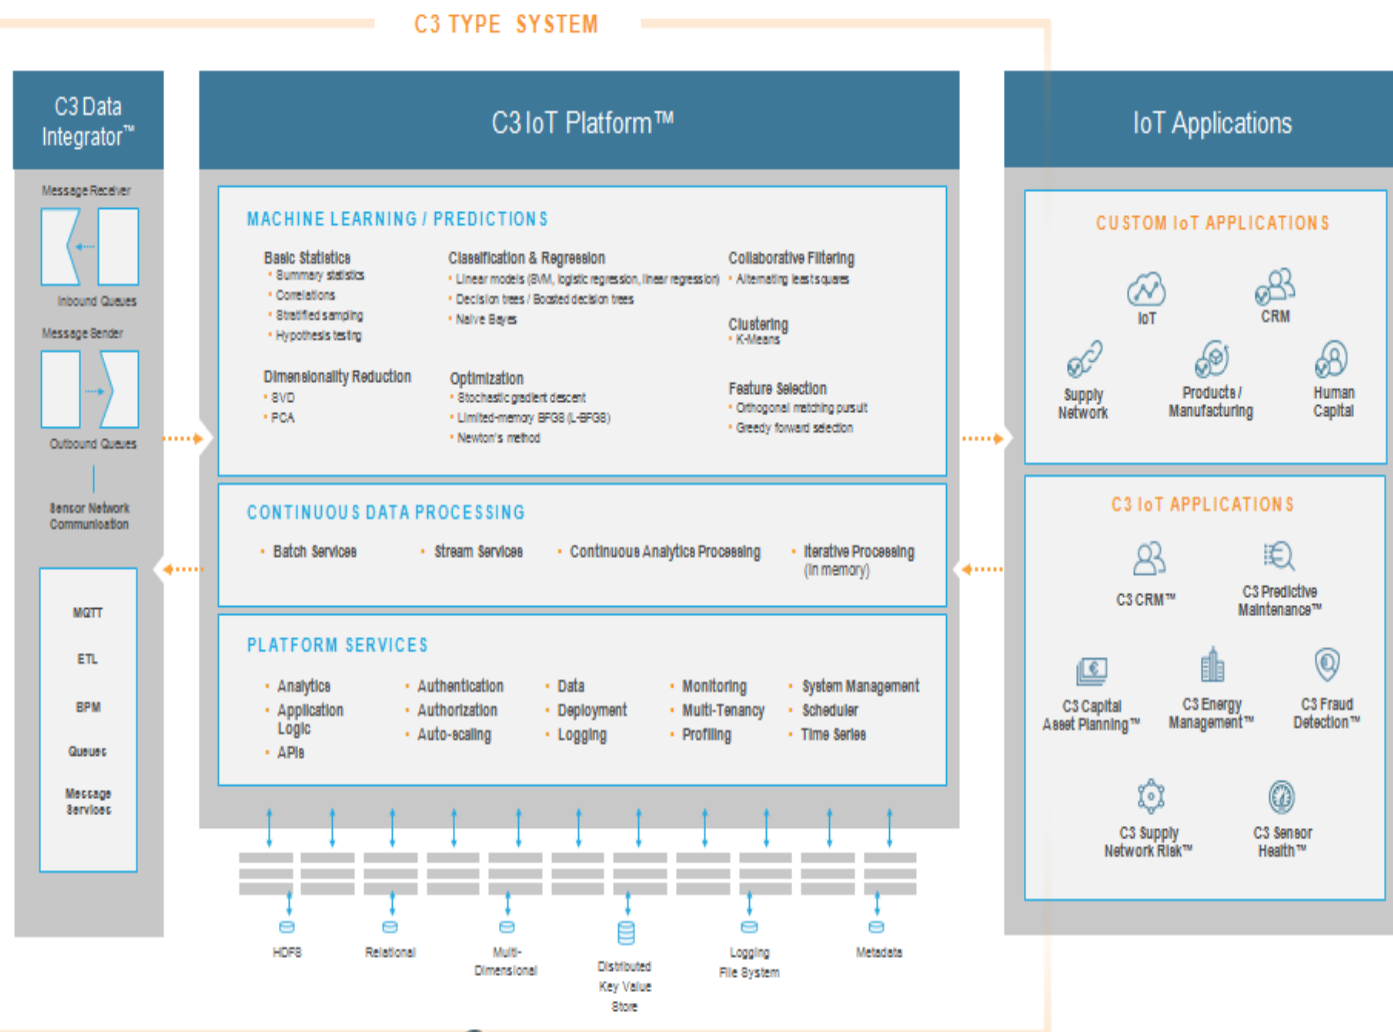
C3 TYPE SYSTEM

C3 Data Integrator™

Message Receiver

Inbound Queues

Message Sender

Outbound Queues

Sensor Network Communication

MQTT

ETL

BPM

Queues

Message Services

C3 IoT Platform™

MACHINE LEARNING / PREDICTIONS

Basic Statistics
- Summary statistics
- Correlations
- Stratified sampling
- Hypothesis testing

Dimensionality Reduction
- SVD
- PCA

Classification & Regression
- Linear models (SVM, logistic regression, linear regression)
- Decision trees / Boosted decision trees
- Naive Bayes

Optimization
- Stochastic gradient descent
- Limited-memory BFGS (L-BFGS)
- Newton's method

Collaborative Filtering
- Alternating least squares

Clustering
- K-Means

Feature Selection
- Orthogonal matching pursuit
- Greedy forward selection

CONTINUOUS DATA PROCESSING

- Batch Services
- Stream Services
- Continuous Analytics Processing
- Iterative Processing (In memory)

PLATFORM SERVICES

- Analytics
- Application Logic
- APIs
- Authentication
- Authorization
- Auto-scaling
- Data
- Deployment
- Logging
- Monitoring
- Multi-Tenancy
- Profiling
- System Management
- Scheduler
- Time Series

HDFS

Relational

Multi-Dimensional

Distributed Key Value Store

Logging File System

Metadata

IoT Applications

CUSTOM IoT APPLICATIONS

IoT

CRM

Supply Network

Products / Manufacturing

Human Capital

C3 IoT APPLICATIONS

C3 CRM™

C3 Predictive Maintenance™

C3 Capital Asset Planning™

C3 Energy Management™

C3 Fraud Detection™

C3 Supply Network Risk™

C3 Sensor Health™